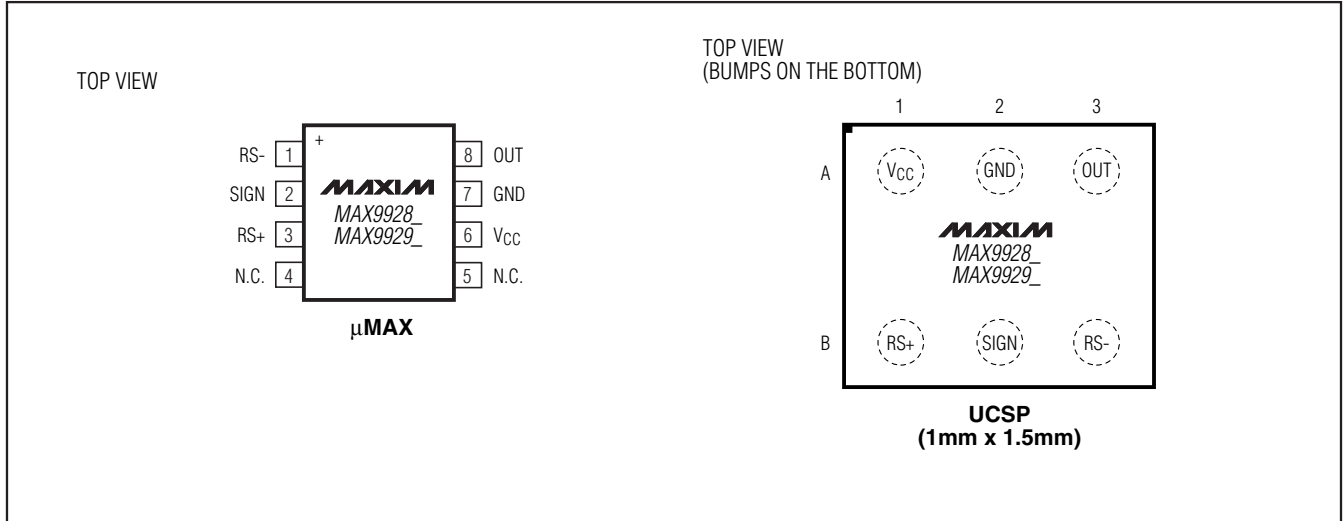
TOP VIEW

RS- 1
SIGN 2
RS+ 3
N.C. 4

+

MAXIM
MAX9928_
MAX9929_

8 OUT
7 GND
6 $V_{CC}$
5 N.C.

μMAX

TOP VIEW
(BUMPS ON THE BOTTOM)

1 2 3

A $V_{CC}$ GND OUT

MAXIM
MAX9928_
MAX9929_

B RS+ SIGN RS-

UCSP
(1mm x 1.5mm)